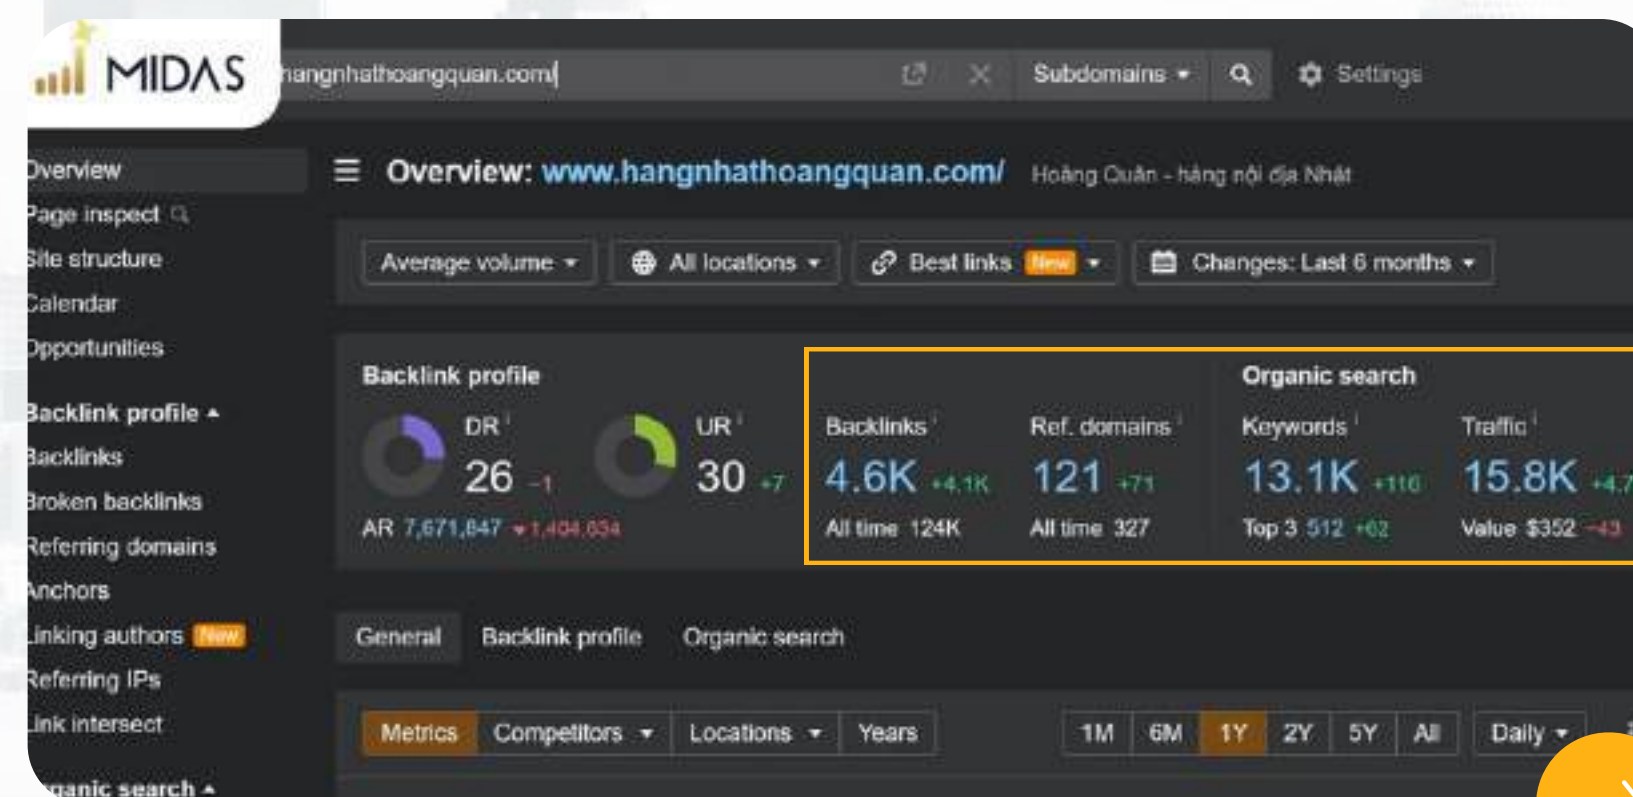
MIDAS

hangnhathoangquan.com/ Subdomains Settings

Overview
Page inspect
Site structure
Calendar
Opportunities

Backlink profile
Backlinks
Broken backlinks
Referring domains
Anchors
Linking authors New
Referring IPs
Link intersect

Organic search

Overview: www.hangnhathoangquan.com/ Hoàng Quân - hàng nội địa Nhật

Average volume All locations Best links New Changes: Last 6 months

Backlink profile

DR 26 -1

UR 30 +7

AR 7,671,847 1,404,634

Backlinks 4.6K +4.1K All time 124K

Ref. domains 121 +71 All time 327

Organic search

Keywords 13.1K +116 Top 3 512 +62

Traffic 15.8K +4.7 Value $352 -43

General Backlink profile Organic search

Metrics Competitors Locations Years 1M 6M 1Y 2Y 5Y All Daily